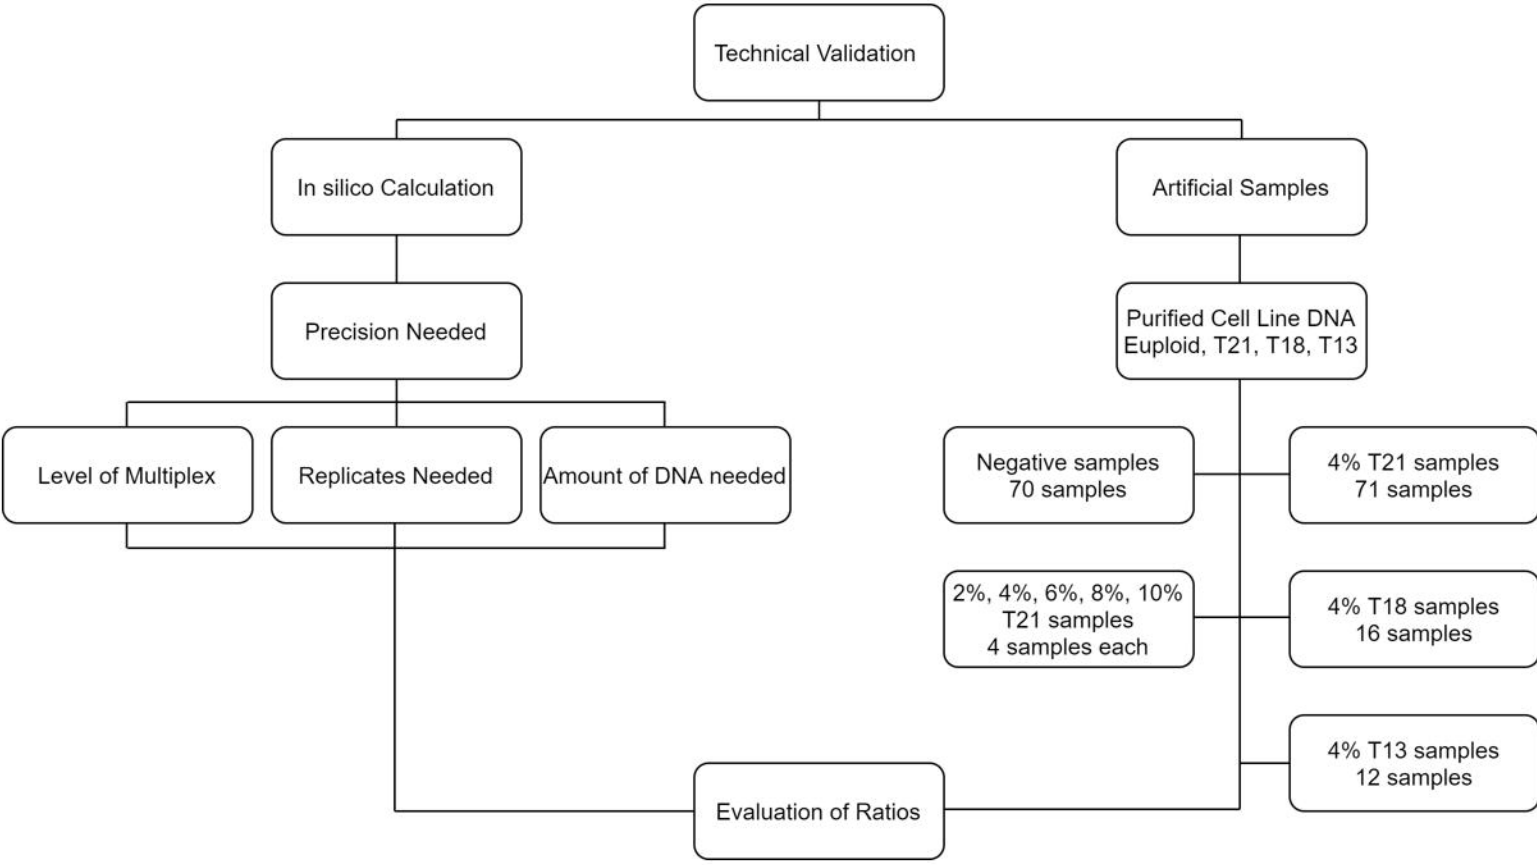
Technical Validation

In silico Calculation

Artificial Samples

Precision Needed

Purified Cell Line DNA
Euploid, T21, T18, T13

Level of Multiplex

Replicates Needed

Amount of DNA needed

Negative samples
70 samples

4% T21 samples
71 samples

2%, 4%, 6%, 8%, 10%
T21 samples
4 samples each

4% T18 samples
16 samples

4% T13 samples
12 samples

Evaluation of Ratios